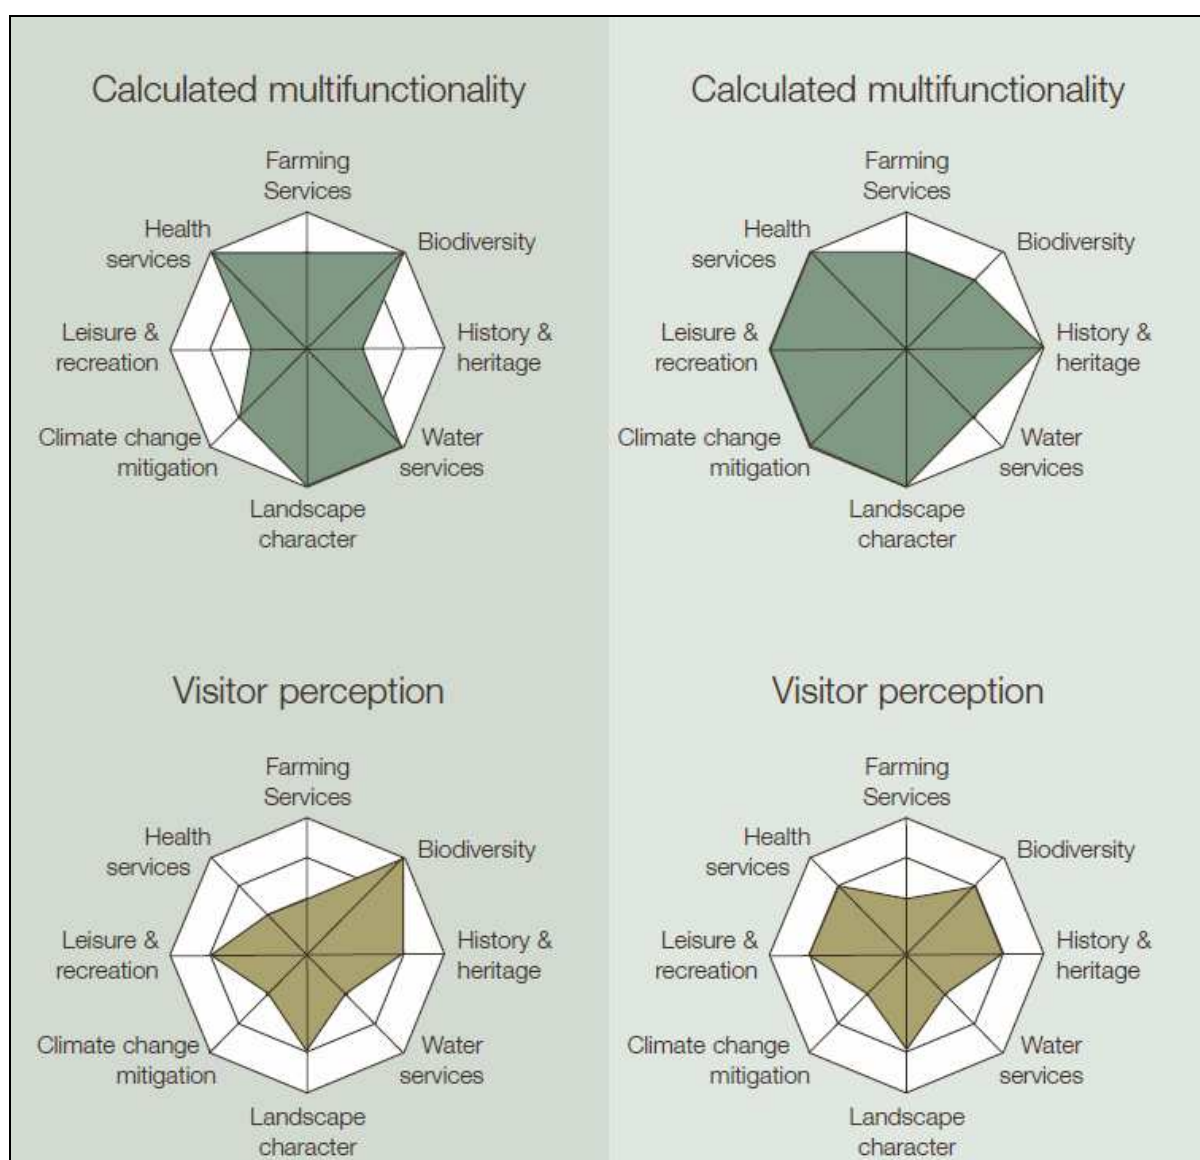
Calculated multifunctionality

Farming Services
Biodiversity
History & heritage
Water services
Landscape character
Climate change mitigation
Leisure & recreation
Health services

Visitor perception

Farming Services
Biodiversity
History & heritage
Water services
Landscape character
Climate change mitigation
Leisure & recreation
Health services

Calculated multifunctionality

Farming Services
Biodiversity
History & heritage
Water services
Landscape character
Climate change mitigation
Leisure & recreation
Health services

Visitor perception

Farming Services
Biodiversity
History & heritage
Water services
Landscape character
Climate change mitigation
Leisure & recreation
Health services